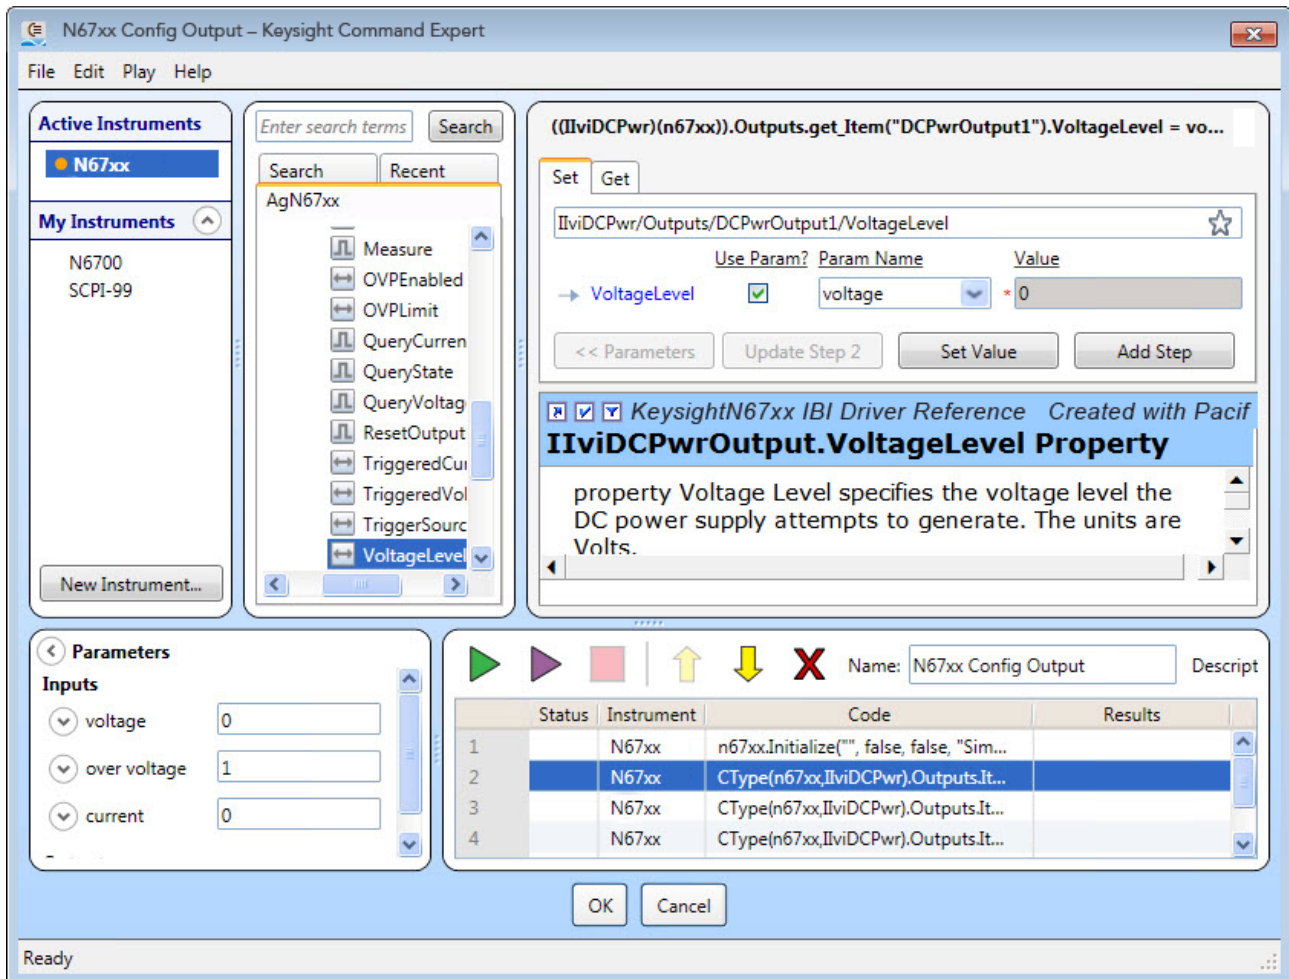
N67xx Config Output – Keysight Command Expert

File Edit Play Help

Active Instruments
N67xx
My Instruments
N6700
SCPI-99
New Instrument...

Enter search terms
Search
Search Recent
AgN67xx
Measure
OVPEnabled
OVPLimit
QueryCurren
QueryState
QueryVoltag
ResetOutput
TriggeredCu
TriggeredVol
TriggerSourc
VoltageLevel

((IIviDCPwr)(n67xx)).Outputs.get_Item("DCPwrOutput1").VoltageLevel = vo...
Set Get
IIviDCPwr/Outputs/DCPwrOutput1/VoltageLevel
Use Param? Param Name Value
VoltageLevel voltage * 0
<< Parameters Update Step 2 Set Value Add Step

KeysightN67xx IBI Driver Reference Created with Pacif
IIviDCPwrOutput.VoltageLevel Property
property Voltage Level specifies the voltage level the DC power supply attempts to generate. The units are Volts.

Parameters
Inputs
voltage 0
over voltage 1
current 0

Name: N67xx Config Output Descript

| | Status | Instrument | Code | Results |
|---|---|---|---|---|
| 1 | | N67xx | n67xx.Initialize("", false, false, "Sim... | |
| 2 | | N67xx | CType(n67xx,IIviDCPwr).Outputs.It... | |
| 3 | | N67xx | CType(n67xx,IIviDCPwr).Outputs.It... | |
| 4 | | N67xx | CType(n67xx,IIviDCPwr).Outputs.It... | |

OK Cancel

Ready